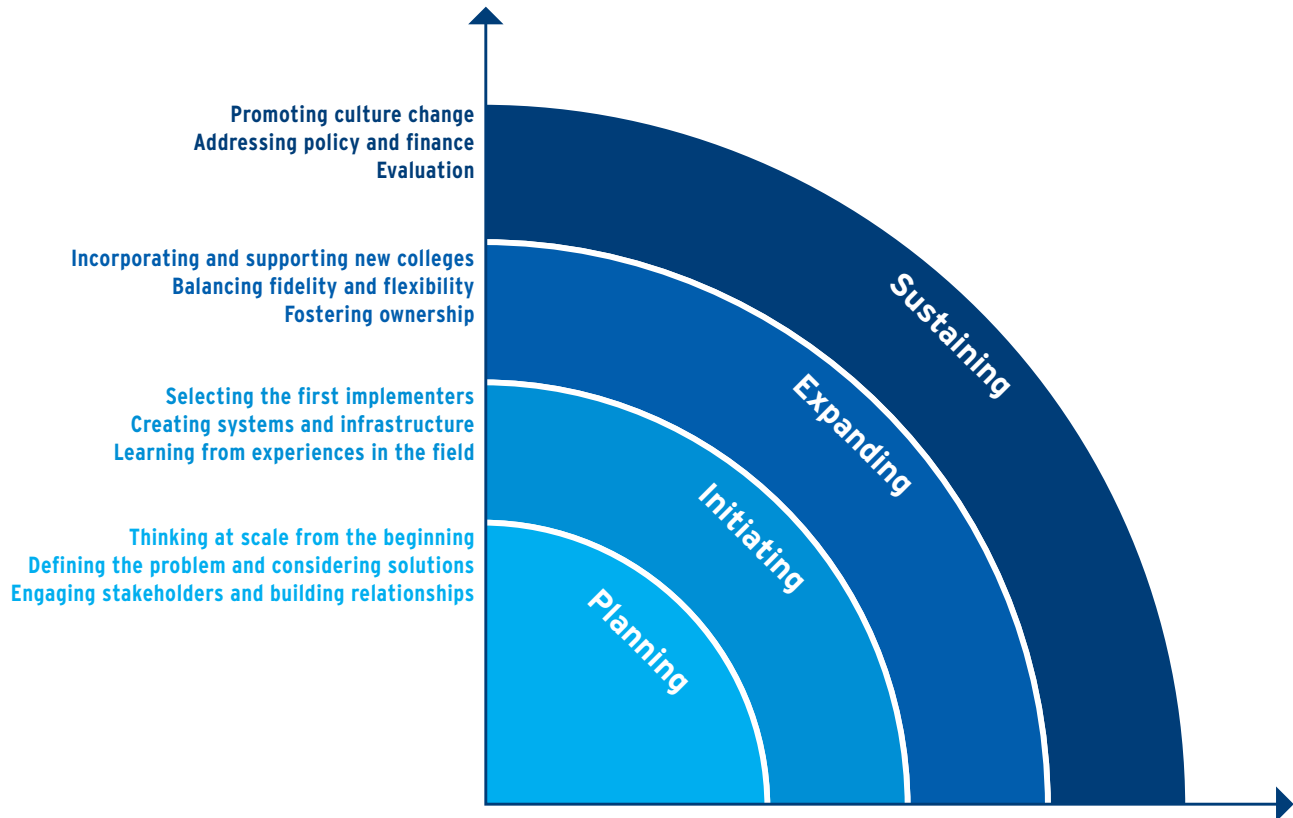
Promoting culture change
Addressing policy and finance
Evaluation

Incorporating and supporting new colleges
Balancing fidelity and flexibility
Fostering ownership

Selecting the first implementers
Creating systems and infrastructure
Learning from experiences in the field

Thinking at scale from the beginning
Defining the problem and considering solutions
Engaging stakeholders and building relationships

Sustaining

Expanding

Initiating

Planning